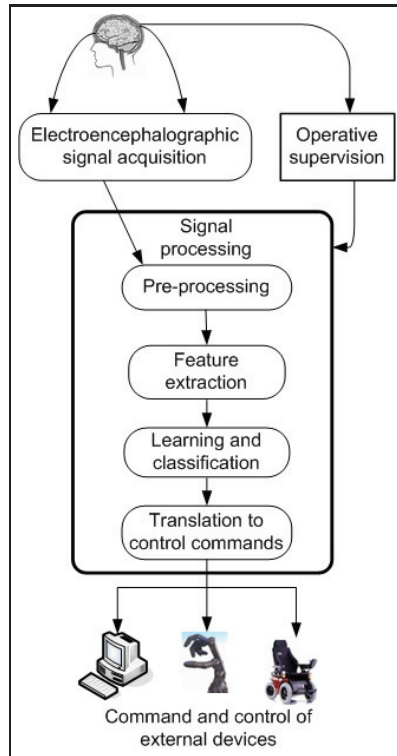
Electroencephalographic signal acquisition

Operative supervision

Signal processing

Pre-processing

Feature extraction

Learning and classification

Translation to control commands

Command and control of external devices